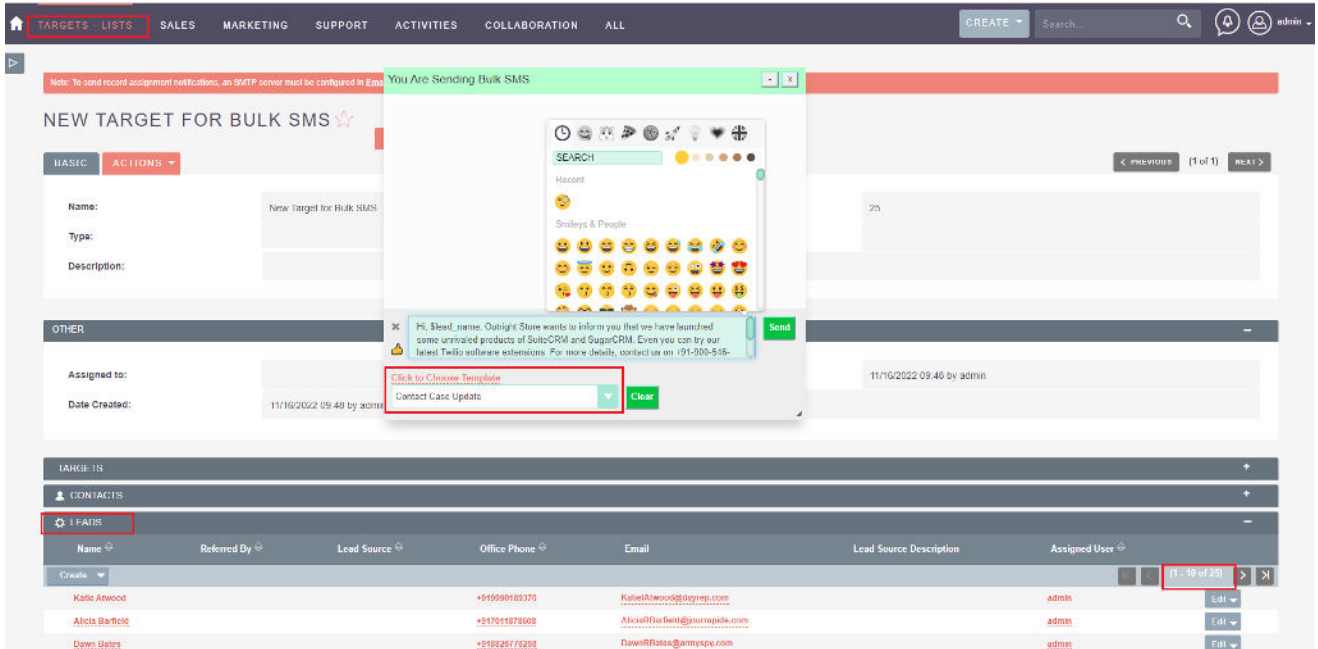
TARGETS - LISTS SALES MARKETING SUPPORT ACTIVITIES COLLABORATION ALL

CREATE Search... admin

Note: To send record assignment notifications, an SMTP server must be configured in Em

NEW TARGET FOR BULK SMS ☆

BASIC ACTIONS

< PREVIOUS (1 of 1) NEXT >

Name: New Target for Bulk SMS

Type:

Description:

25

You Are Sending Bulk SMS

SEARCH

Recent

Smileys & People

Hi, $lead_name, Outright Store wants to inform you that we have launched some unrivaled products of SuiteCRM and SugarCRM. Even you can try our latest Twilio software extensions. For more details, contact us on +91-900-546-

Send

Click to Choose Template

Contact Case Update

Clear

OTHER

Assigned to:

Date Created: 11/16/2022 09:48 by admin

11/16/2022 09:48 by admin

TARGETS

CONTACTS

LEADS

| Name | Referred By | Lead Source | Office Phone | Email | Lead Source Description | Assigned User |
|---|---|---|---|---|---|---|
| Create | | | | | | (1 - 10 of 25) |
| Katie Atwood | | | +919090183370 | KatieAtwood@dayrep.com | | admin Edit |
| Alicia Barfield | | | +917011878608 | AliciaRBarfield@journapide.com | | admin Edit |
| Dawn Bates | | | +918826776268 | DawnRBates@armyspy.com | | admin Edit |